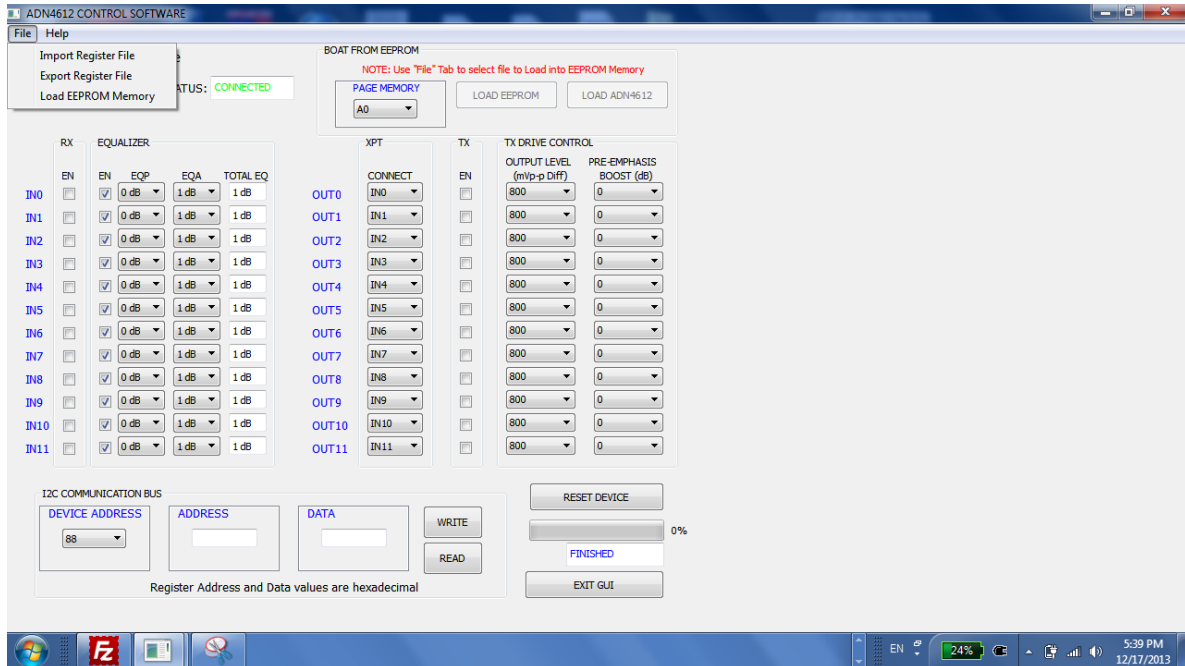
ADN4612 CONTROL SOFTWARE

File Help

Import Register File
Export Register File
Load EEPROM Memory

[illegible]ATUS: CONNECTED

BOAT FROM EEPROM
NOTE: Use "File" Tab to select file to Load into EEPROM Memory
PAGE MEMORY
A0
LOAD EEPROM
LOAD ADN4612

| | RX | EQUALIZER | | | | | XPT | TX | TX DRIVE CONTROL | |
|---|---|---|---|---|---|---|---|---|---|---|
| | EN | EN | EQP | EQA | TOTAL EQ | | CONNECT | EN | OUTPUT LEVEL (mVp-p Diff) | PRE-EMPHASIS BOOST (dB) |
| IN0 | | ✓ | 0 dB | 1 dB | 1 dB | OUT0 | IN0 | | 800 | 0 |
| IN1 | | ✓ | 0 dB | 1 dB | 1 dB | OUT1 | IN1 | | 800 | 0 |
| IN2 | | ✓ | 0 dB | 1 dB | 1 dB | OUT2 | IN2 | | 800 | 0 |
| IN3 | | ✓ | 0 dB | 1 dB | 1 dB | OUT3 | IN3 | | 800 | 0 |
| IN4 | | ✓ | 0 dB | 1 dB | 1 dB | OUT4 | IN4 | | 800 | 0 |
| IN5 | | ✓ | 0 dB | 1 dB | 1 dB | OUT5 | IN5 | | 800 | 0 |
| IN6 | | ✓ | 0 dB | 1 dB | 1 dB | OUT6 | IN6 | | 800 | 0 |
| IN7 | | ✓ | 0 dB | 1 dB | 1 dB | OUT7 | IN7 | | 800 | 0 |
| IN8 | | ✓ | 0 dB | 1 dB | 1 dB | OUT8 | IN8 | | 800 | 0 |
| IN9 | | ✓ | 0 dB | 1 dB | 1 dB | OUT9 | IN9 | | 800 | 0 |
| IN10 | | ✓ | 0 dB | 1 dB | 1 dB | OUT10 | IN10 | | 800 | 0 |
| IN11 | | ✓ | 0 dB | 1 dB | 1 dB | OUT11 | IN11 | | 800 | 0 |

I2C COMMUNICATION BUS
DEVICE ADDRESS
88
ADDRESS
DATA
WRITE
READ
Register Address and Data values are hexadecimal

RESET DEVICE
0%
FINISHED
EXIT GUI

EN
24%
5:39 PM
12/17/2013